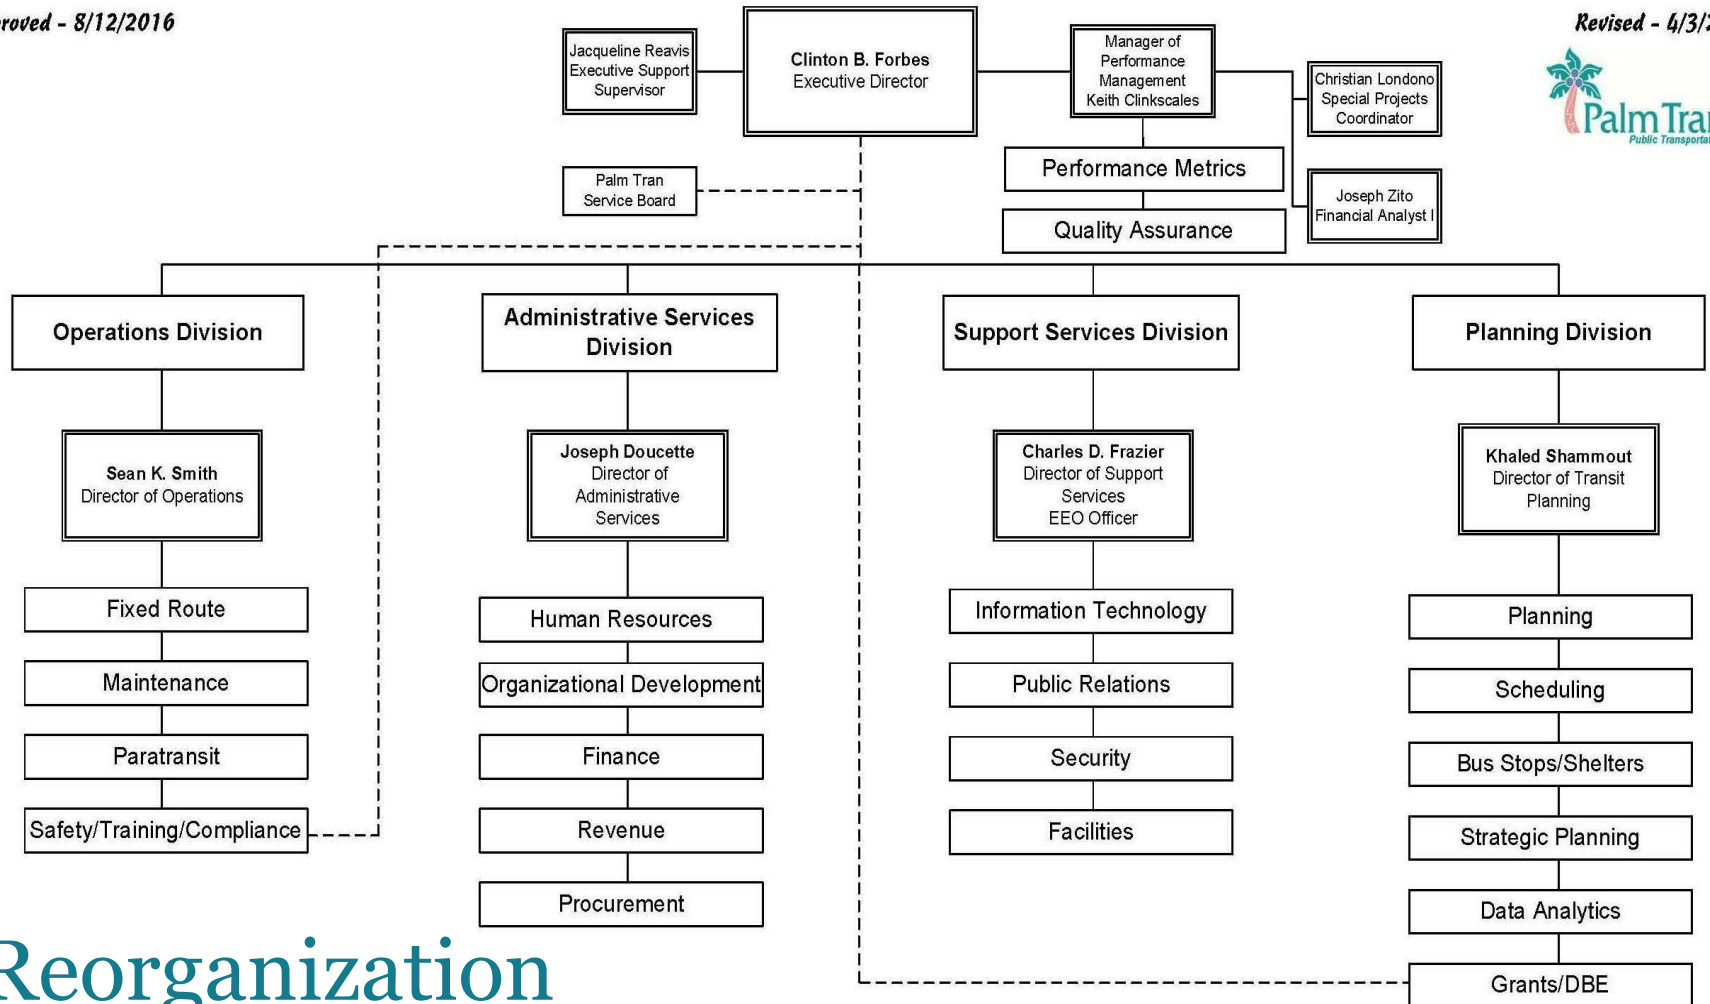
roved - 8/12/2016

Revised - 4/3/

Palm Tran
Public Transporta

Jacqueline Reavis
Executive Support Supervisor

Clinton B. Forbes
Executive Director

Manager of Performance Management
Keith Clinkscales

Christian Londono
Special Projects Coordinator

Palm Tran Service Board

Performance Metrics

Quality Assurance

Joseph Zito
Financial Analyst I

Operations Division

Sean K. Smith
Director of Operations

Fixed Route

Maintenance

Paratransit

Safety/Training/Compliance

Administrative Services Division

Joseph Doucette
Director of Administrative Services

Human Resources

Organizational Development

Finance

Revenue

Procurement

Support Services Division

Charles D. Frazier
Director of Support Services
EEO Officer

Information Technology

Public Relations

Security

Facilities

Planning Division

Khaled Shammout
Director of Transit Planning

Planning

Scheduling

Bus Stops/Shelters

Strategic Planning

Data Analytics

Grants/DBE

Reorganization